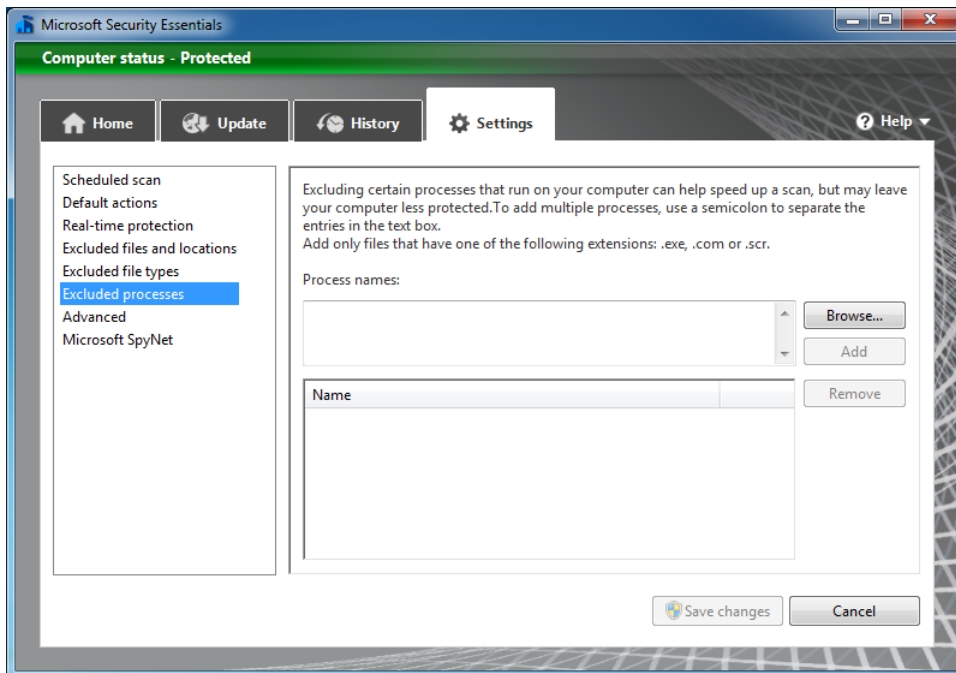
Microsoft Security Essentials

Computer status - Protected

Home
Update
History
Settings
Help

Scheduled scan
Default actions
Real-time protection
Excluded files and locations
Excluded file types
Excluded processes
Advanced
Microsoft SpyNet

Excluding certain processes that run on your computer can help speed up a scan, but may leave your computer less protected.To add multiple processes, use a semicolon to separate the entries in the text box.
Add only files that have one of the following extensions: .exe, .com or .scr.

Process names:

Browse...
Add

| Name | |
|---|---|

Remove

Save changes
Cancel